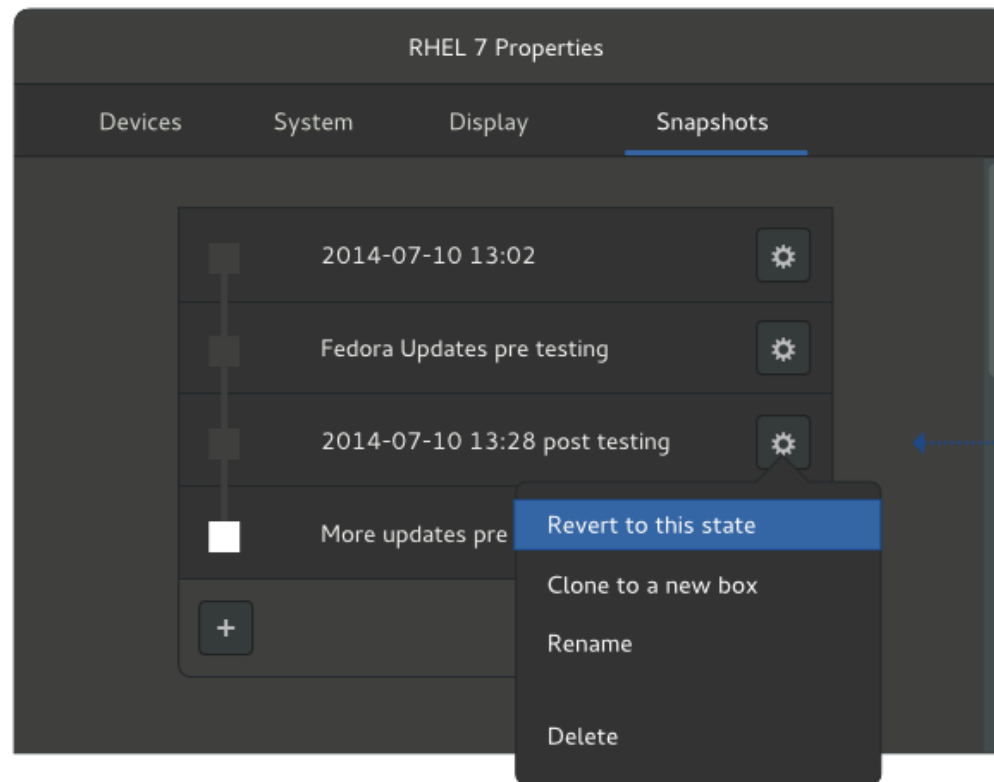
RHEL 7 Properties

Devices System Display Snapshots

2014-07-10 13:02

Fedora Updates pre testing

2014-07-10 13:28 post testing

More updates pre

+

Revert to this state

Clone to a new box

Rename

Delete